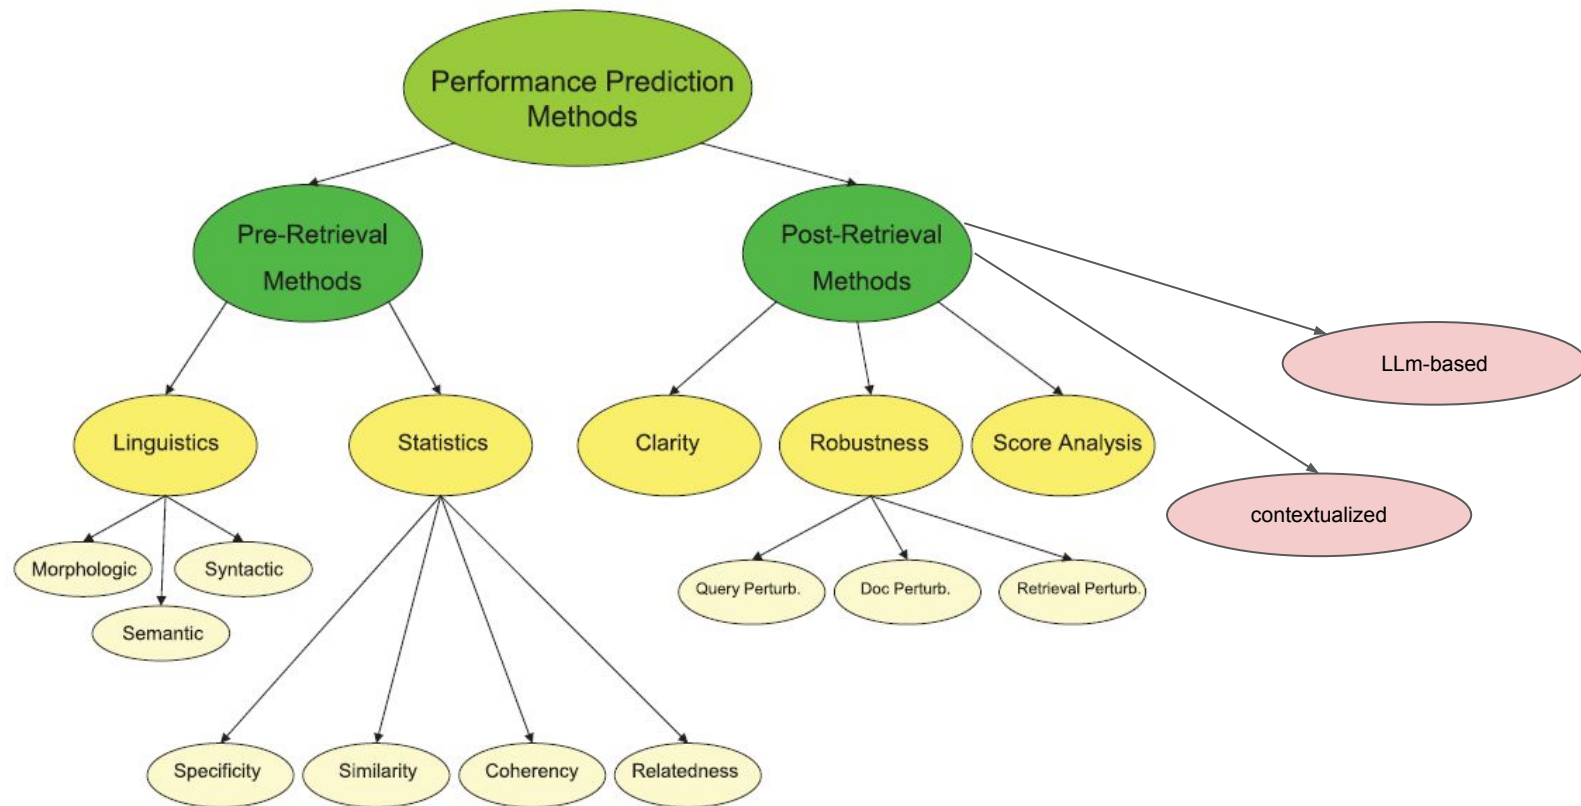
Performance Prediction Methods

Pre-Retrieval Methods

Post-Retrieval Methods

LLm-based

Linguistics

Statistics

Clarity

Robustness

Score Analysis

contextualized

Morphologic

Syntactic

Semantic

Query Perturb.

Doc Perturb.

Retrieval Perturb.

Specificity

Similarity

Coherency

Relatedness